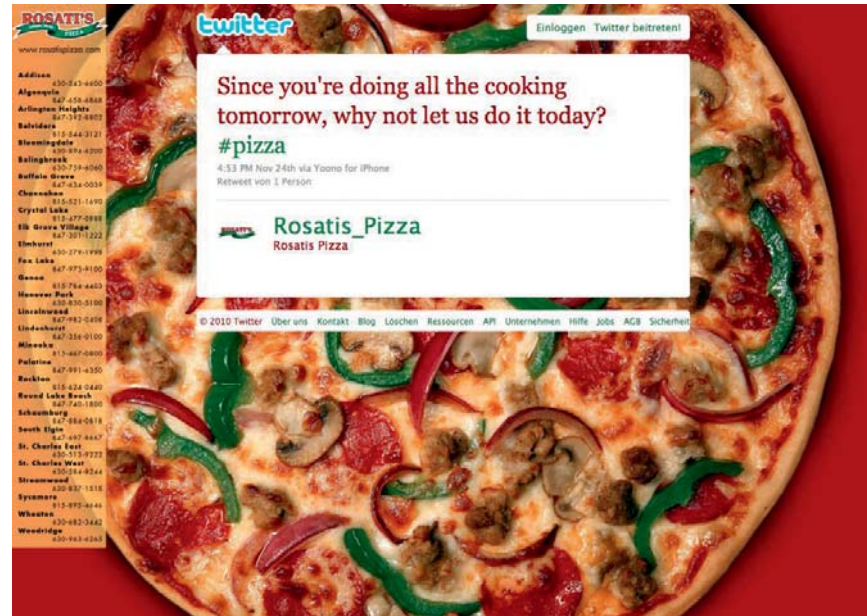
ROSATI'S PIZZA
www.rosatispizza.com

Addison
630-543-6600
Algonquin
847-658-4848
Arlington Heights
847-392-8802
Belvidere
815-544-3121
Bloomingdale
630-894-6000
Bolingbrook
630-759-6060
Buffalo Grove
847-634-0034
Channahon
815-521-1690
Crystal Lake
815-477-0898
Elk Grove Village
847-301-1222
Elmhurst
630-279-1999
Fox Lake
847-973-9100
Genoa
815-784-4455
Hanover Park
630-830-5100
Lincolnwood
847-982-0498
Lindenhurst
847-356-0100
Minooka
815-467-0800
Palatine
847-991-6350
Rockton
815-624-0440
Round Lake Beach
847-740-1800
Schaumburg
847-884-0818
South Elgin
847-697-8667
St. Charles East
630-513-9222
St. Charles West
630-584-8244
Streamwood
630-837-1515
Sycamore
815-895-4646
Wheaton
630-682-3442
Woodridge
630-963-6265

twitter

Einloggen Twitter beitreten!

Since you're doing all the cooking tomorrow, why not let us do it today? #pizza

4:53 PM Nov 24th via Yoono for iPhone
Retweet von 1 Person

ROSATI'S

Rosatis_Pizza
Rosatis Pizza

© 2010 Twitter Über uns Kontakt Blog Löschen Ressourcen API Unternehmen Hilfe Jobs AGB Sicherheit